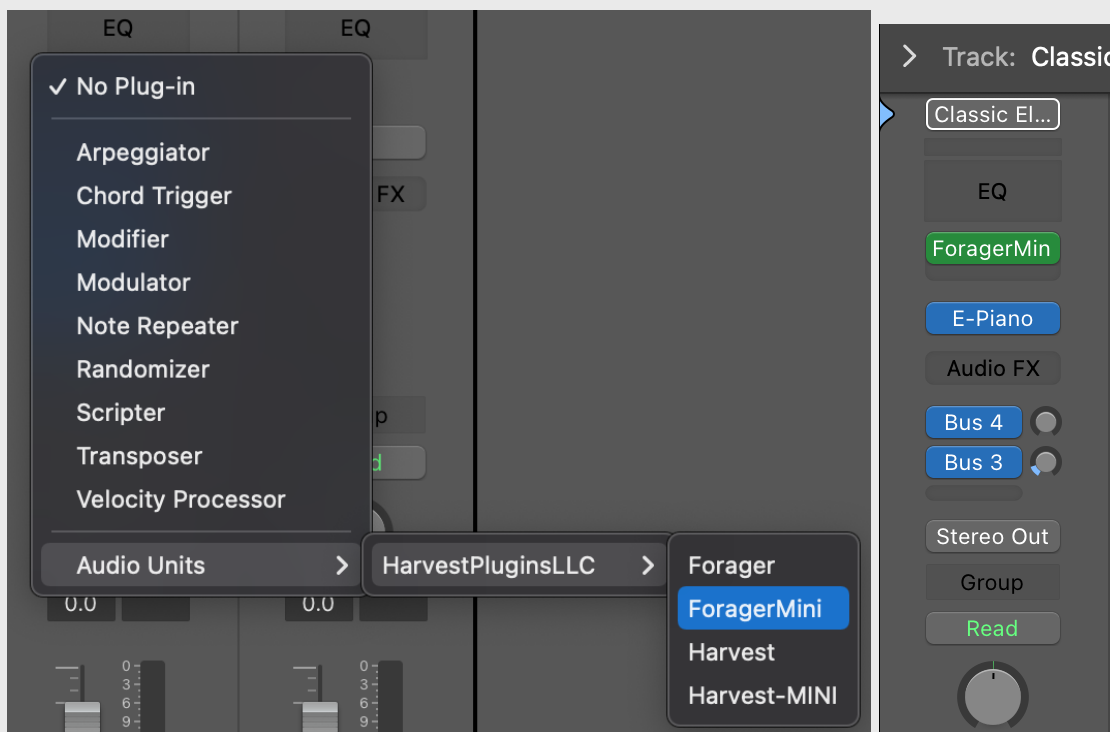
EQ
EQ

✓ No Plug-in
Arpeggiator
Chord Trigger
Modifier
Modulator
Note Repeater
Randomizer
Scripter
Transposer
Velocity Processor
Audio Units >

HarvestPluginsLLC >

Forager
ForagerMini
Harvest
Harvest-MINI

FX
p
d
0.0
0.0
0
3
6
9
0
3
6
9

> Track: Classic
Classic El...
EQ
ForagerMin
E-Piano
Audio FX
Bus 4
Bus 3
Stereo Out
Group
Read